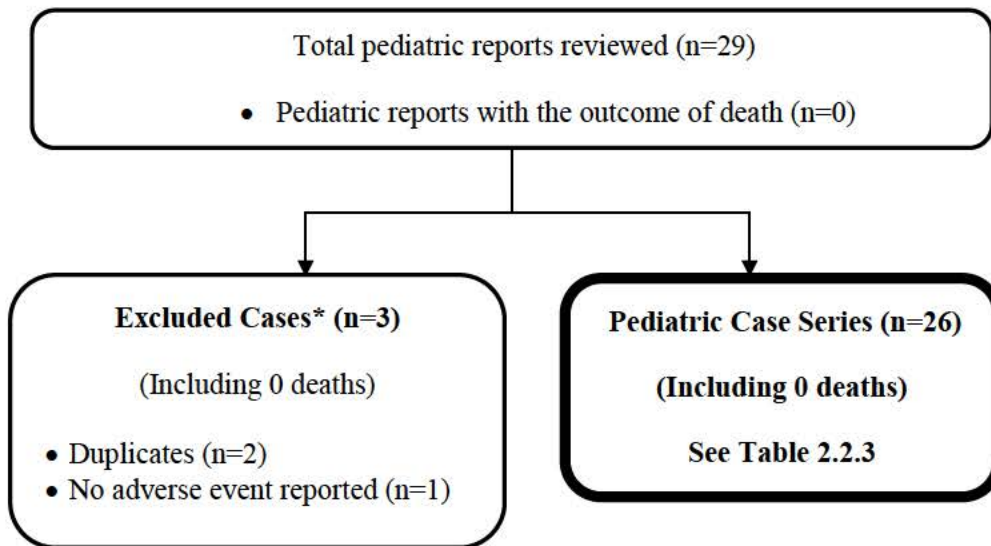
Total pediatric reports reviewed (n=29)

• Pediatric reports with the outcome of death (n=0)

Excluded Cases* (n=3)

(Including 0 deaths)

• Duplicates (n=2)
• No adverse event reported (n=1)

Pediatric Case Series (n=26)

(Including 0 deaths)

See Table 2.2.3